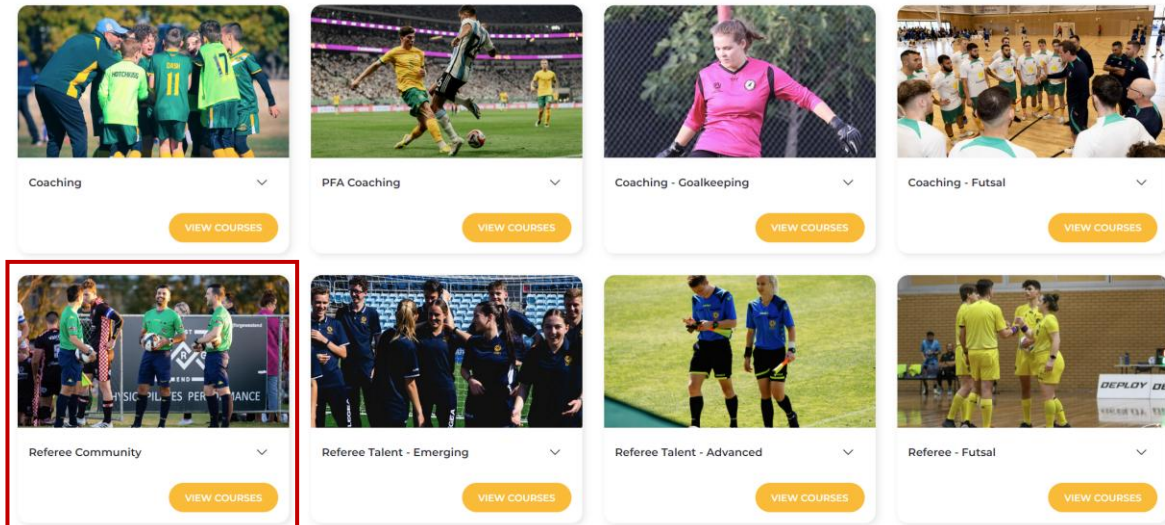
Coaching

VIEW COURSES

PFA Coaching

VIEW COURSES

Coaching - Goalkeeping

VIEW COURSES

Coaching - Futsal

VIEW COURSES

Referee Community

VIEW COURSES

Referee Talent - Emerging

VIEW COURSES

Referee Talent - Advanced

VIEW COURSES

Referee - Futsal

VIEW COURSES